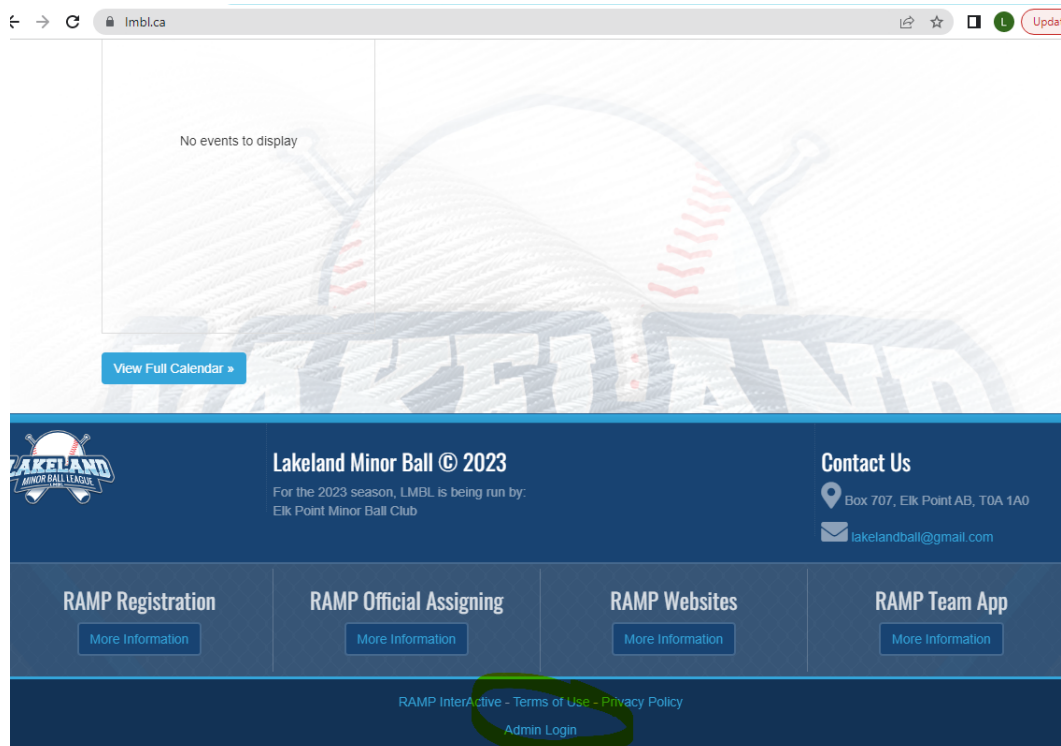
lmbl.ca

L

Upda

No events to display

View Full Calendar »

LAKELAND MINOR BALL LEAGUE

Lakeland Minor Ball © 2023

For the 2023 season, LMBL is being run by: Elk Point Minor Ball Club

Contact Us

Box 707, Elk Point AB, T0A 1A0

lakelandball@gmail.com

RAMP Registration

More Information

RAMP Official Assigning

More Information

RAMP Websites

More Information

RAMP Team App

More Information

RAMP InterActive - Terms of Use - Privacy Policy

Admin Login